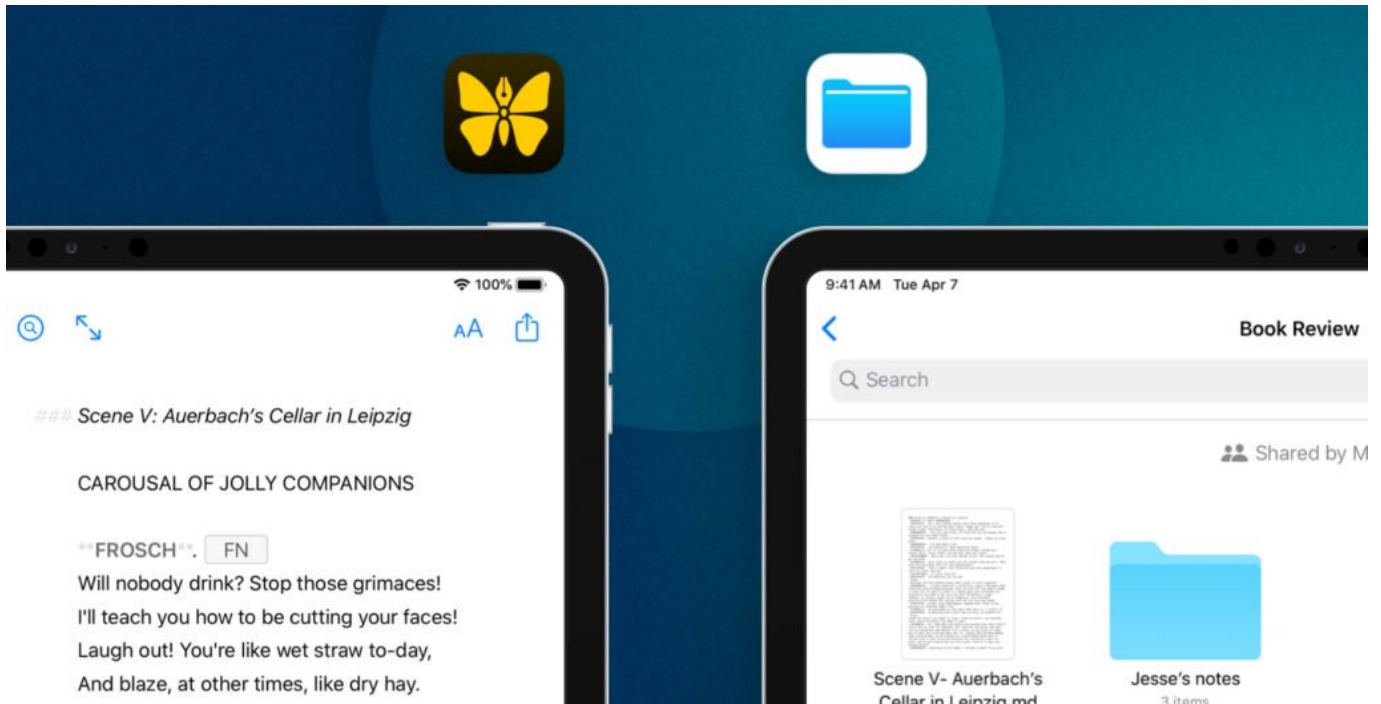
100%

AA

### Scene V: Auerbach's Cellar in Leipzig

CAROUSAL OF JOLLY COMPANIONS

**FROSCH**. FN
Will nobody drink? Stop those grimaces!
I'll teach you how to be cutting your faces!
Laugh out! You're like wet straw to-day,
And blaze, at other times, like dry hay.

9:41 AM Tue Apr 7

Book Review

Search

Shared by M

Scene V- Auerbach's Cellar in Leipzig.md

Jesse's notes
3 items